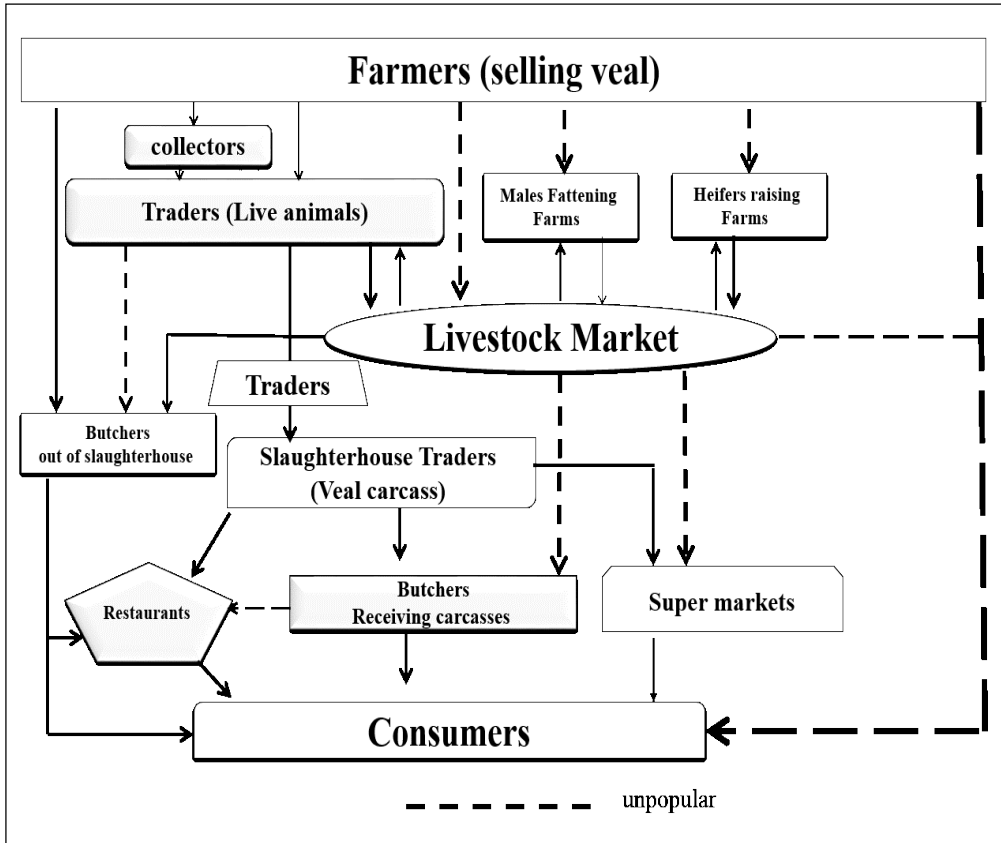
Farmers (selling veal)

collectors

Traders (Live animals)

Males Fattening Farms

Heifers raising Farms

Livestock Market

Traders

Butchers out of slaughterhouse

Slaughterhouse Traders (Veal carcass)

Restaurants

Butchers Receiving carcasses

Super markets

Consumers

unpopular